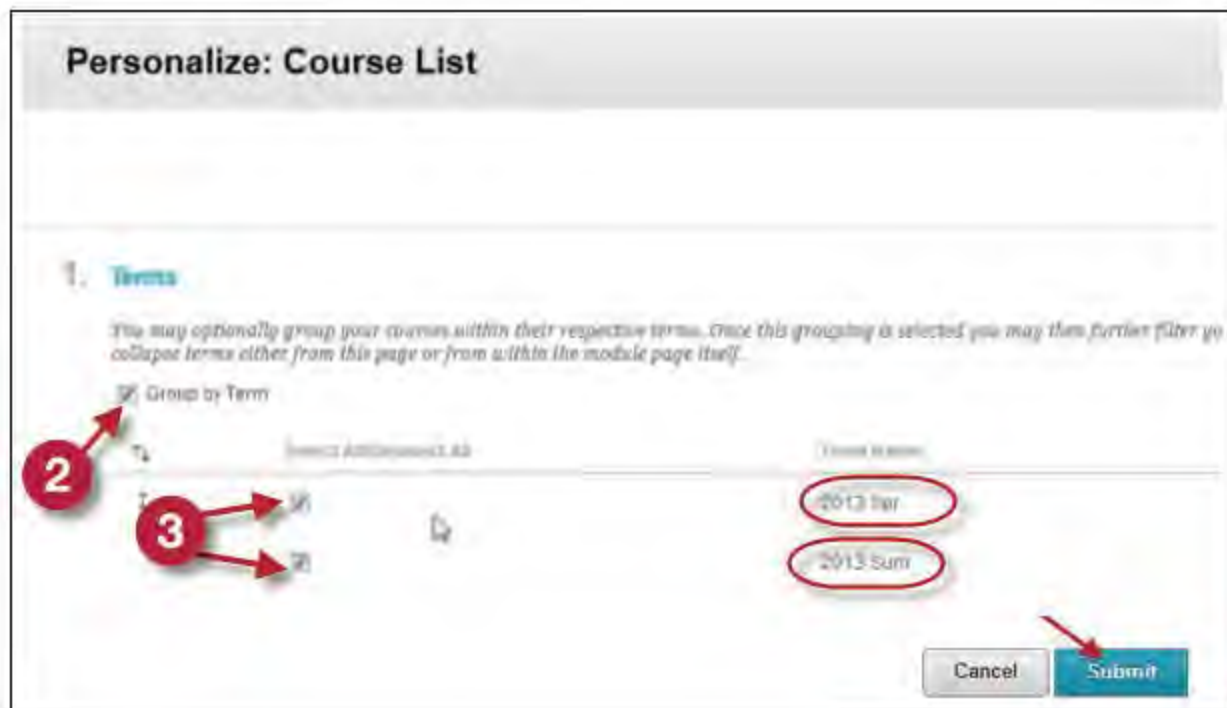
Personalize: Course List

1. Terms

You may optionally group your courses within their respective terms. Once this grouping is selected you may then further filter yo collapse terms either from this page or from within the module page itself.

Group by Term

2

Select All/Unselect All

Term Name

3

2013 Spr

2013 Sum

Cancel

Submit